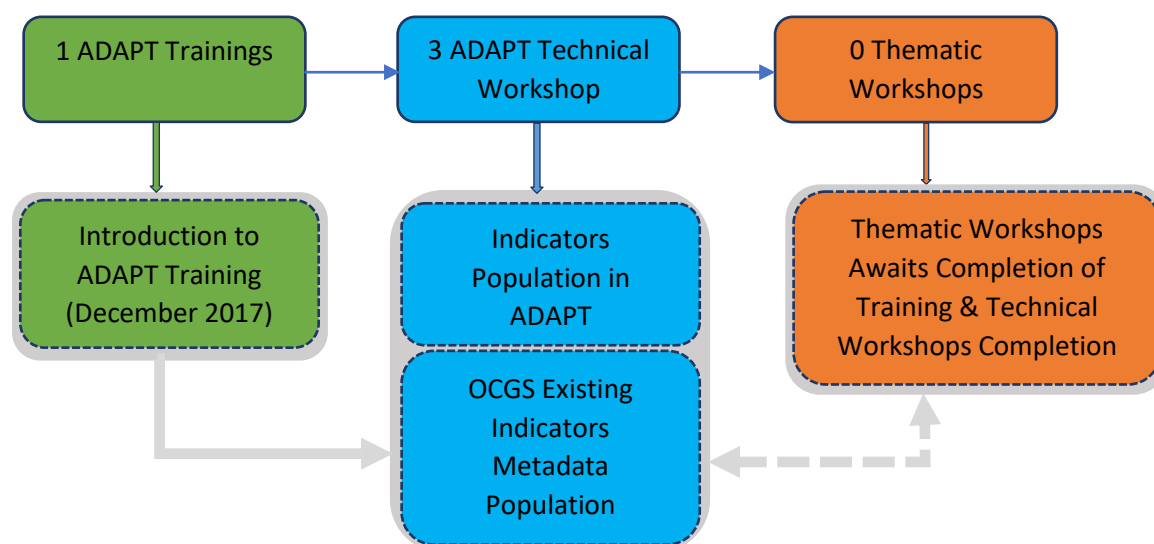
1 ADAPT Trainings

3 ADAPT Technical Workshop

0 Thematic Workshops

Introduction to ADAPT Training (December 2017)

Indicators Population in ADAPT

OCGS Existing Indicators Metadata Population

Thematic Workshops Awaits Completion of Training & Technical Workshops Completion